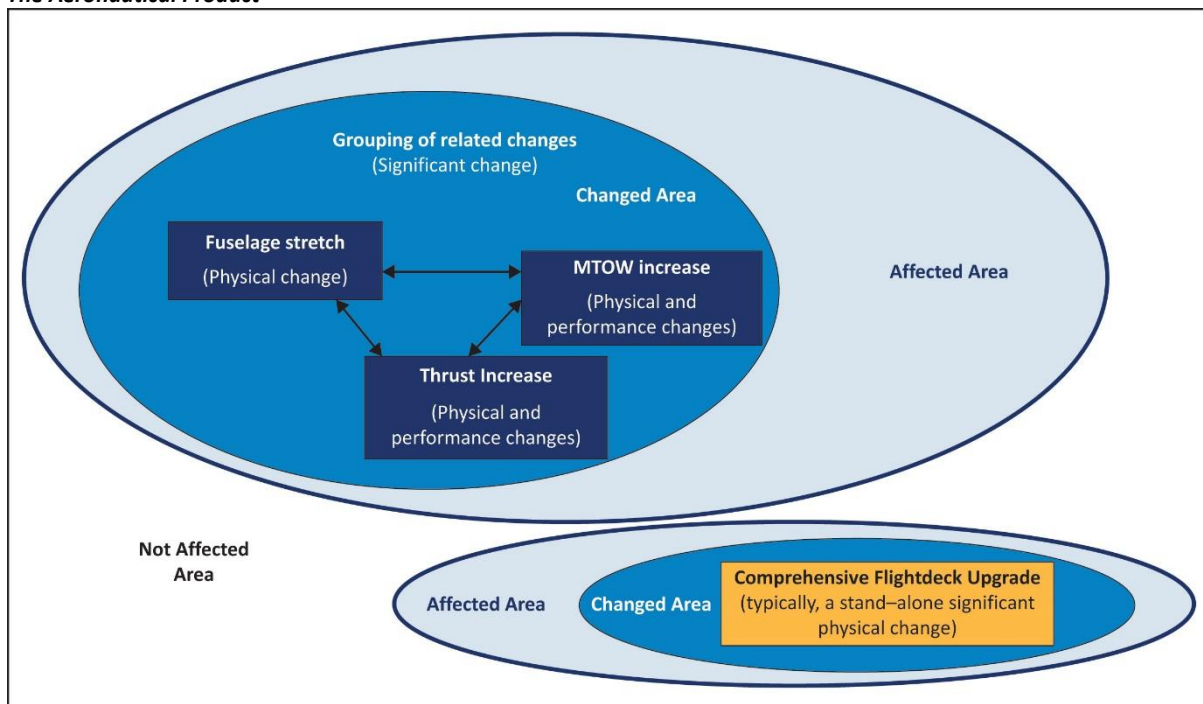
The Aeronautical Product

Grouping of related changes
(Significant change)

Changed Area

Fuselage stretch
(Physical change)

MTOW increase
(Physical and performance changes)

Thrust Increase
(Physical and performance changes)

Affected Area

Not Affected Area

Affected Area

Changed Area

Comprehensive Flightdeck Upgrade
(typically, a stand–alone significant physical change)